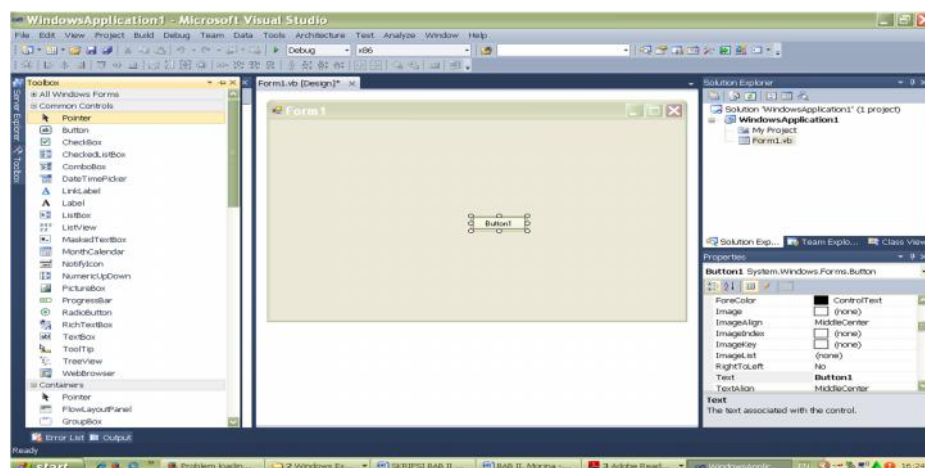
WindowsApplication1 - Microsoft Visual Studio

File Edit View Project Build Debug Team Data Tools Architecture Test Analyze Window Help

Debug x86

Server Explorer Toolbox

Toolbox
All Windows Forms
Common Controls
Pointer
Button
CheckBox
CheckedListBox
ComboBox
DateTimePicker
LinkLabel
Label
ListBox
ListView
MaskedTextBox
MonthCalendar
NotifyIcon
NumericUpDown
PictureBox
ProgressBar
RadioButton
RichTextBox
TextBox
ToolTip
TreeView
WebBrowser
Containers
Pointer
FlowLayoutPanel
GroupBox

Form1.vb [Design]*

Form1

Button1

Solution Explorer
Solution 'WindowsApplication1' (1 project)
WindowsApplication1
My Project
Form1.vb

Solution Exp... Team Explo... Class View

Properties
Button1 System.Windows.Forms.Button

| | |
|---|---|
| ForeColor | ControlText |
| Image | (none) |
| ImageAlign | MiddleCenter |
| ImageIndex | (none) |
| ImageKey | (none) |
| ImageList | (none) |
| RightToLeft | No |
| Text | Button1 |
| TextAlign | MiddleCenter |

Text
The text associated with the control.

Error List Output

Ready

start Problem loadin... 2 Windows Ex... SKRIPSI BAB II... BAB II. Monna... 3 Adobe Read... WindowsApplic... EN 16:24